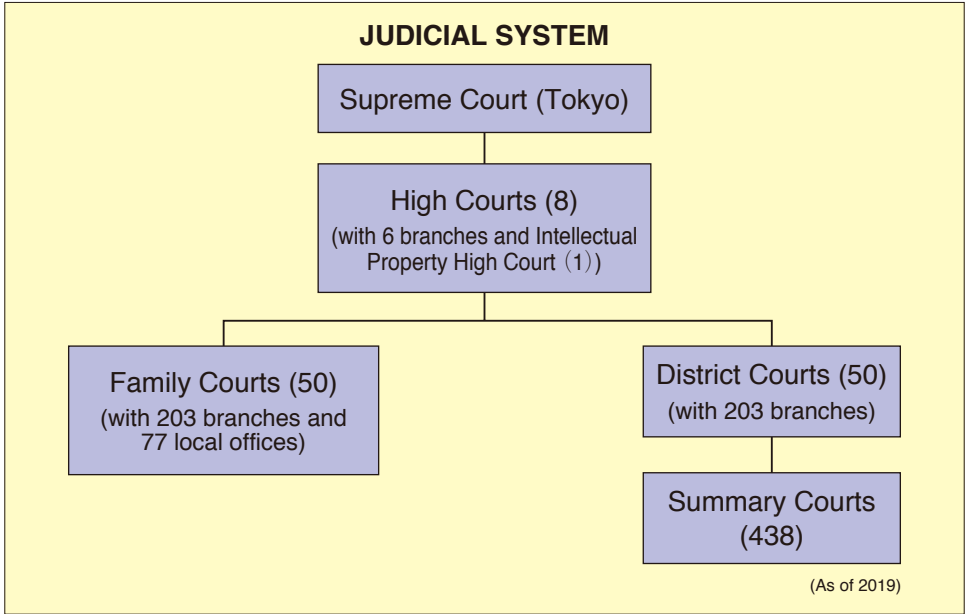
JUDICIAL SYSTEM

Supreme Court (Tokyo)

High Courts (8)
(with 6 branches and Intellectual Property High Court (1))

Family Courts (50)
(with 203 branches and 77 local offices)

District Courts (50)
(with 203 branches)

Summary Courts
(438)

(As of 2019)